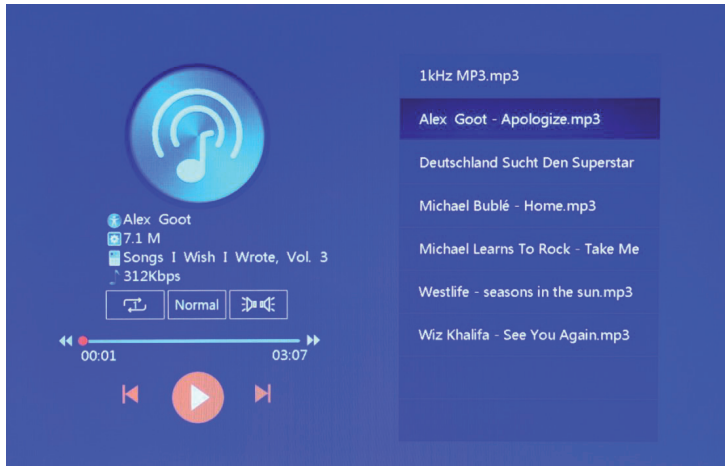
Alex Goot
7.1 M
Songs I Wish I Wrote, Vol. 3
312Kbps

Normal

00:01
03:07

1kHz MP3.mp3
Alex Goot - Apologize.mp3
Deutschland Sucht Den Superstar
Michael Bublé - Home.mp3
Michael Learns To Rock - Take Me
Westlife - seasons in the sun.mp3
Wiz Khalifa - See You Again.mp3